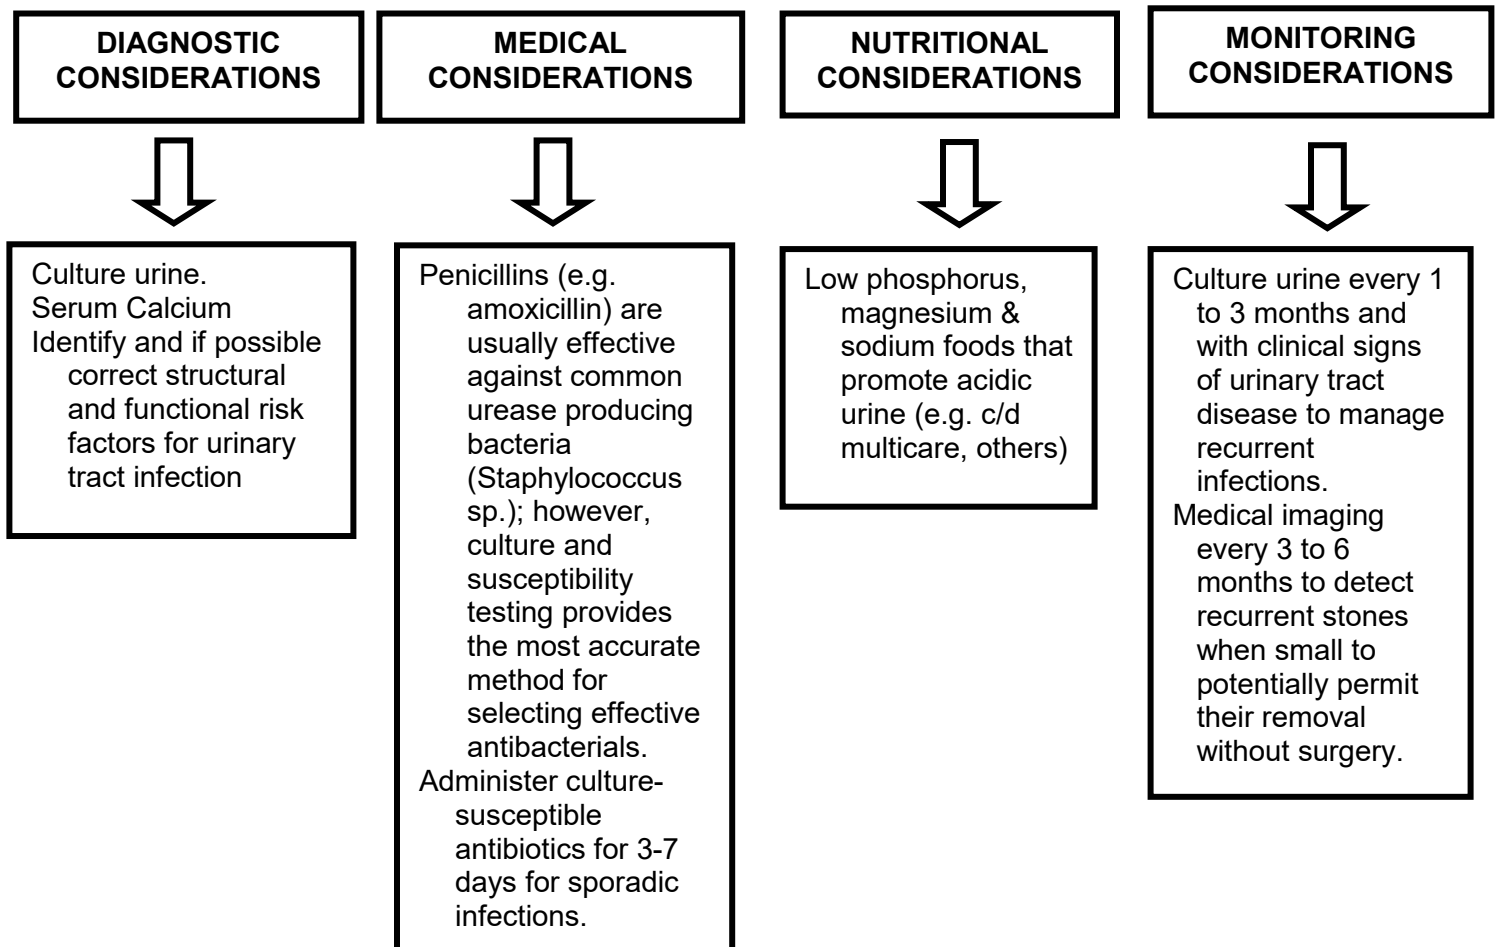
DIAGNOSTIC CONSIDERATIONS

Culture urine.
Serum Calcium
Identify and if possible correct structural and functional risk factors for urinary tract infection

MEDICAL CONSIDERATIONS

Penicillins (e.g. amoxicillin) are usually effective against common urease producing bacteria (Staphylococcus sp.); however, culture and susceptibility testing provides the most accurate method for selecting effective antibacterials.
Administer culture-susceptible antibiotics for 3-7 days for sporadic infections.

NUTRITIONAL CONSIDERATIONS

Low phosphorus, magnesium & sodium foods that promote acidic urine (e.g. c/d multicare, others)

MONITORING CONSIDERATIONS

Culture urine every 1 to 3 months and with clinical signs of urinary tract disease to manage recurrent infections.
Medical imaging every 3 to 6 months to detect recurrent stones when small to potentially permit their removal without surgery.